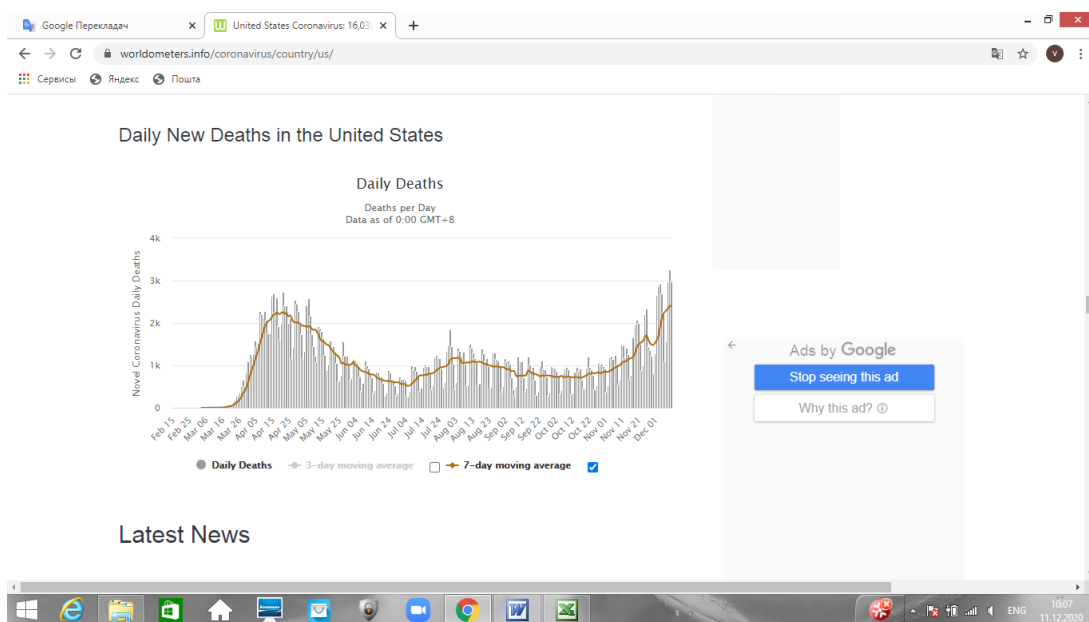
Google Перекладач ×
United States Coronavirus: 16,03 ×
+

worldometers.info/coronavirus/country/us/

Сервисы Яндекс Пошта

Daily New Deaths in the United States

Daily Deaths

Deaths per Day
Data as of 0:00 GMT+8

Novel Coronavirus Daily Deaths

4k
3k
2k
1k
0

Feb 15
Feb 25
Mar 06
Mar 16
Mar 26
Apr 05
Apr 15
Apr 25
May 05
May 15
May 25
Jun 04
Jun 14
Jun 24
Jul 04
Jul 14
Jul 24
Aug 03
Aug 13
Aug 23
Sep 02
Sep 12
Sep 22
Oct 02
Oct 12
Oct 22
Nov 01
Nov 11
Nov 21
Dec 01

Daily Deaths 3-day moving average 7-day moving average

Ads by Google
Stop seeing this ad
Why this ad?

Latest News

ENG 10:07 11.12.2020